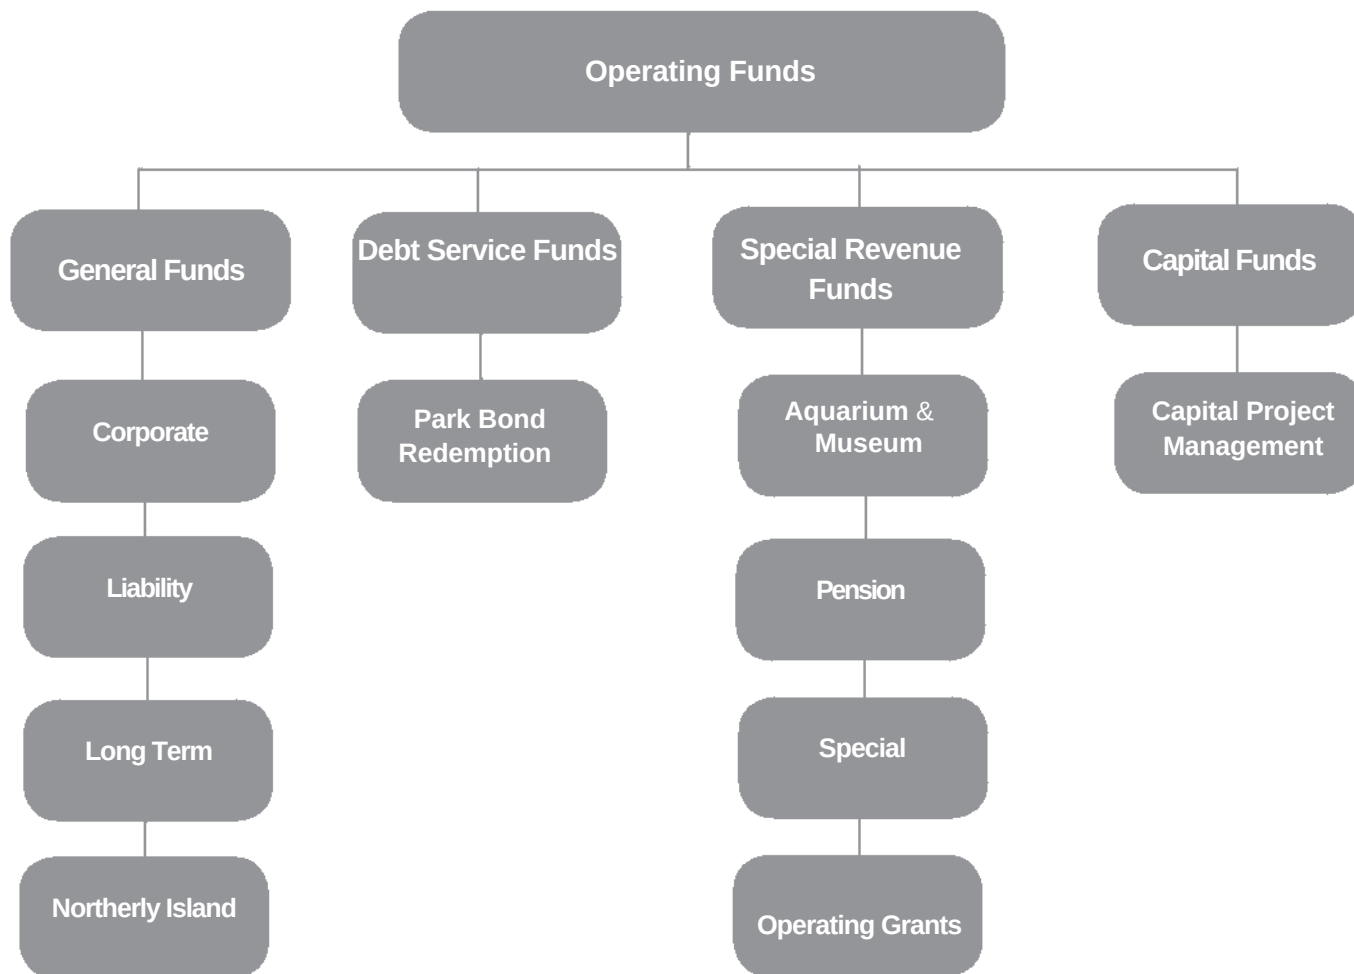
Operating Funds

General Funds

Corporate

Liability

Long Term

Northerly Island

Debt Service Funds

Park Bond Redemption

Special Revenue Funds

Aquarium & Museum

Pension

Special

Operating Grants

Capital Funds

Capital Project Management